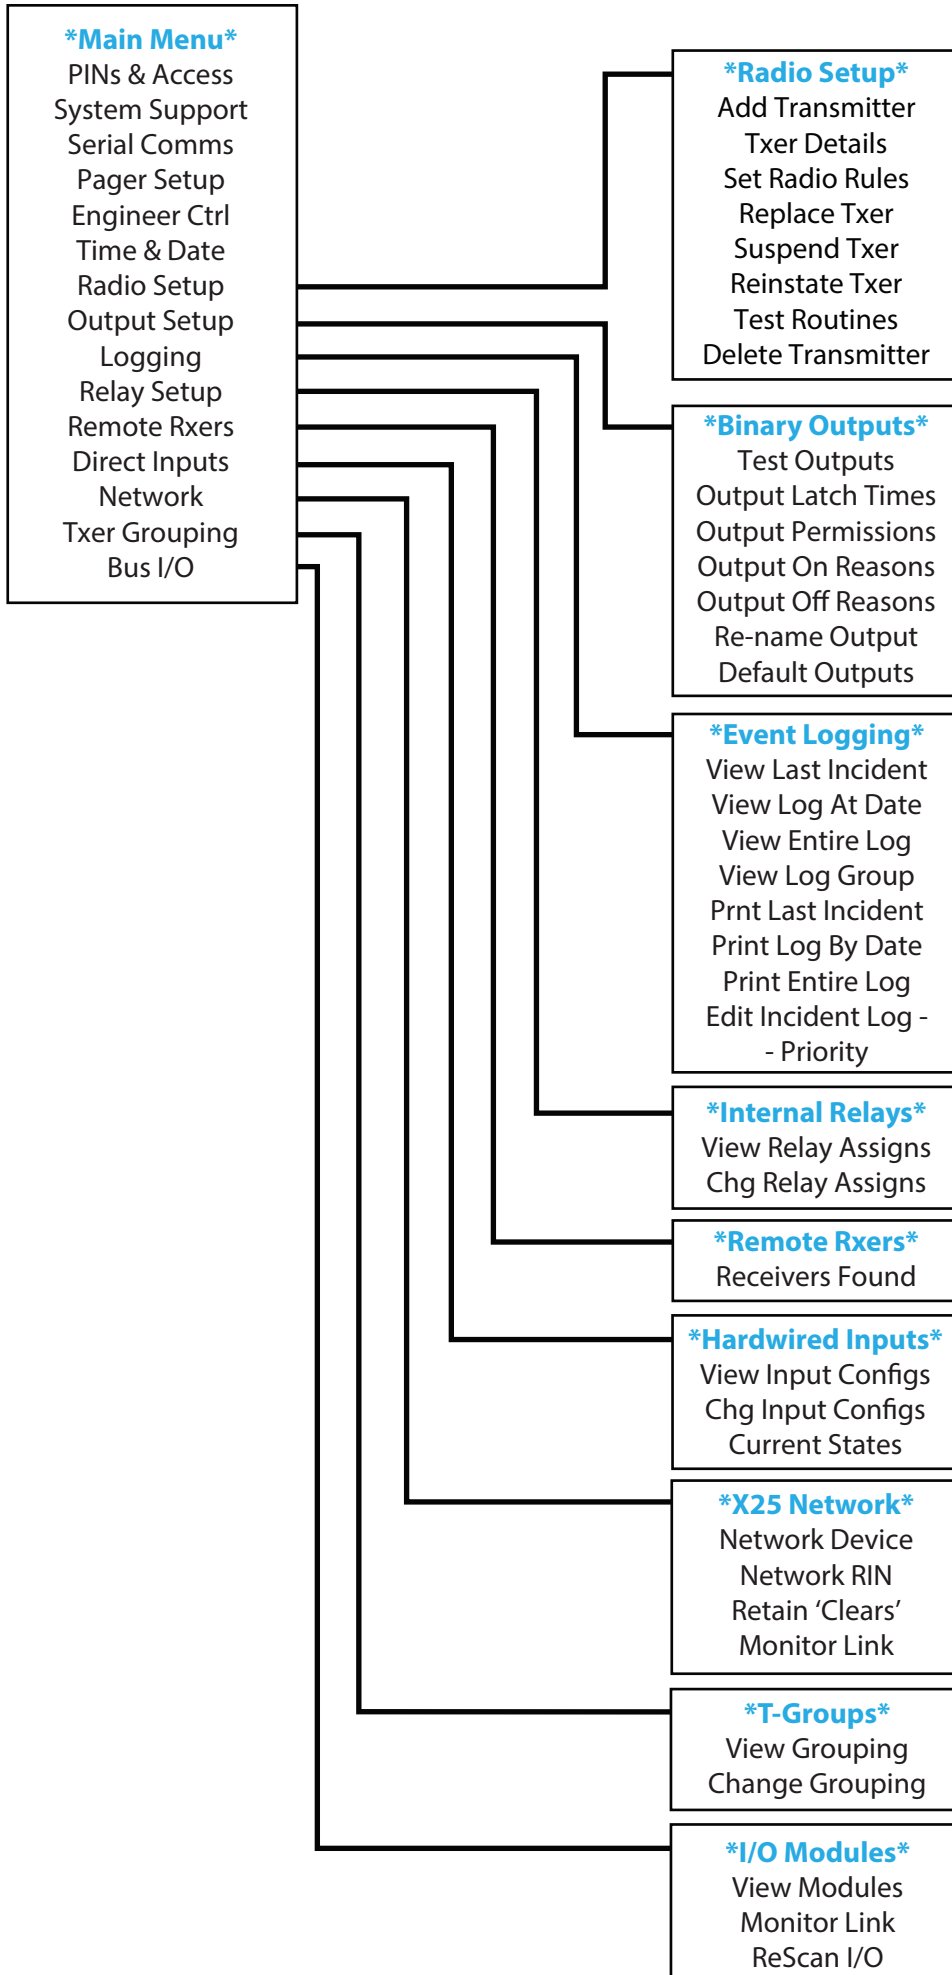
*Main Menu*
PINs & Access
System Support
Serial Comms
Pager Setup
Engineer Ctrl
Time & Date
Radio Setup
Output Setup
Logging
Relay Setup
Remote Rxers
Direct Inputs
Network
Txer Grouping
Bus I/O

*Radio Setup*
Add Transmitter
Txer Details
Set Radio Rules
Replace Txer
Suspend Txer
Reinstate Txer
Test Routines
Delete Transmitter

*Binary Outputs*
Test Outputs
Output Latch Times
Output Permissions
Output On Reasons
Output Off Reasons
Re-name Output
Default Outputs

*Event Logging*
View Last Incident
View Log At Date
View Entire Log
View Log Group
Prnt Last Incident
Print Log By Date
Print Entire Log
Edit Incident Log -
- Priority

*Internal Relays*
View Relay Assigns
Chg Relay Assigns

*Remote Rxers*
Receivers Found

*Hardwired Inputs*
View Input Configs
Chg Input Configs
Current States

*X25 Network*
Network Device
Network RIN
Retain 'Clears'
Monitor Link

*T-Groups*
View Grouping
Change Grouping

*I/O Modules*
View Modules
Monitor Link
ReScan I/O